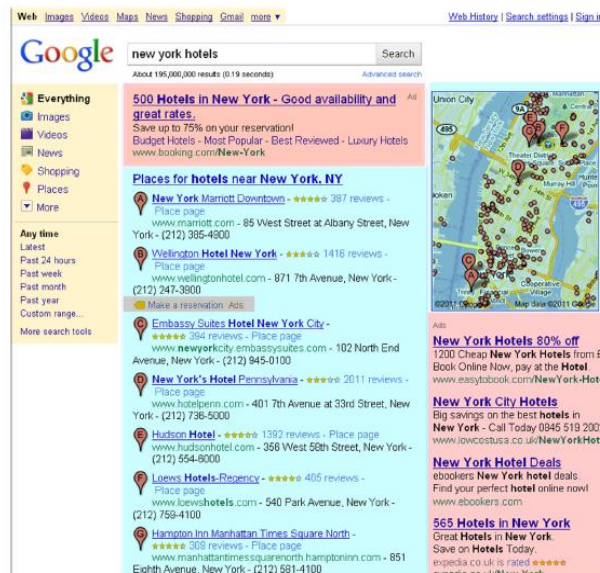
Web Images Videos Maps News Shopping Gmail more ▾

Web History | Search settings | Sign in

Google

new york hotels

Search

About 195,000,000 results (0.19 seconds)

Advanced search

Everything
Images
Videos
News
Shopping
Places
More

Any time
Latest
Past 24 hours
Past week
Past month
Past year
Custom range...

More search tools

500 Hotels in New York - Good availability and great rates.
Ad
Save up to 75% on your reservation!
Budget Hotels - Most Popular - Best Reviewed - Luxury Hotels
www.booking.com/New-York

Places for hotels near New York, NY

A New York Marriott Downtown - ★★★★★ 387 reviews - Place page
www.marriott.com - 85 West Street at Albany Street, New York - (212) 385-4900

B Wellington Hotel New York - ★★★★★ 1416 reviews - Place page
www.wellingtonhotel.com - 871 7th Avenue, New York - (212) 247-3900

Make a reservation Ads

C Embassy Suites Hotel New York City - ★★★★★ 394 reviews - Place page
www.newyorkcity.embassysuites.com - 102 North End Avenue, New York - (212) 945-0100

D New York's Hotel Pennsylvania - ★★★★★ 2011 reviews - Place page
www.hotelpenn.com - 401 7th Avenue at 33rd Street, New York - (212) 736-5000

E Hudson Hotel - ★★★★★ 1392 reviews - Place page
www.hudsonhotel.com - 356 West 58th Street, New York - (212) 554-6000

F Loews Hotels-Regency - ★★★★★ 405 reviews - Place page
www.loewshotels.com - 540 Park Avenue, New York - (212) 759-4100

G Hampton Inn Manhattan Times Square North - ★★★★★ 308 reviews - Place page
www.manhattantimessquarenorth.hamptoninn.com - 851 Eighth Avenue, New York - (212) 581-4100

Union City
Theater District
Murray Hill
©2011 Google - Map data ©2011 Google

Ads

New York Hotels 80% off
1200 Cheap New York Hotels from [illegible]
Book Online Now, pay at the Hotel.
www.easytobook.com/New-York-Ho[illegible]

New York City Hotels
Big savings on the best hotels in New York - Call Today 0845 519 200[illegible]
www.lowcostusa.co.uk/NewYorkHot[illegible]

New York Hotel Deals
ebookers New York hotel deals.
Find your perfect hotel online now!
www.ebookers.com

565 Hotels in New York
Great Hotels in New York.
Save on Hotels Today.
expedia.co.uk is rated ★★★★★
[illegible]